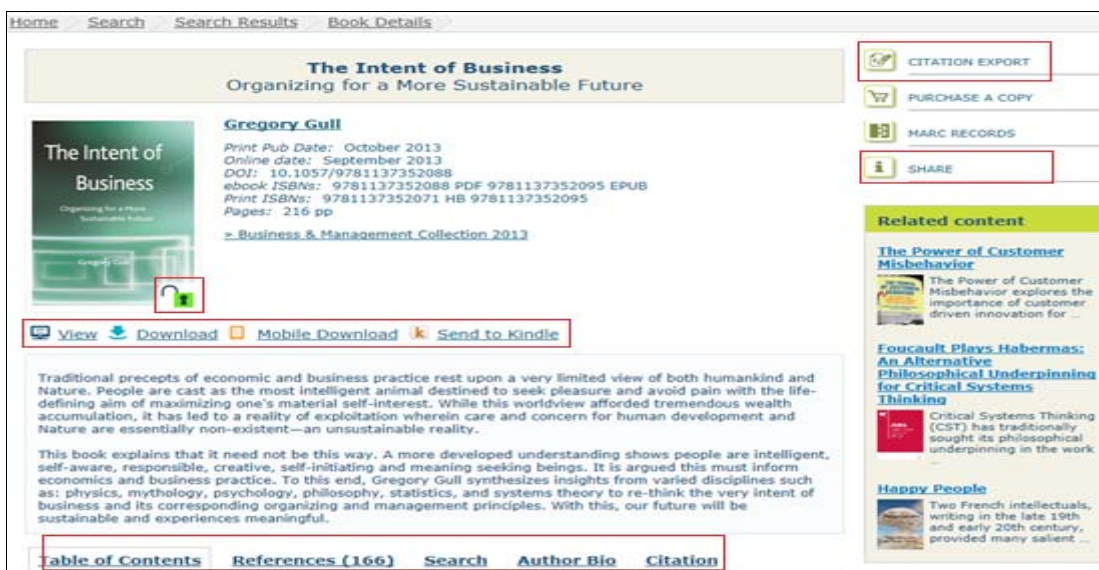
Home Search Search Results Book Details

The Intent of Business
Organizing for a More Sustainable Future

The Intent of Business
Organizing for a More Sustainable Future
Gregory Gull

Gregory Gull
Print Pub Date: October 2013
Online date: September 2013
DOI: 10.1057/9781137352088
ebook ISBNs: 9781137352088 PDF 9781137352095 EPUB
Print ISBNs: 9781137352071 HB 9781137352095
Pages: 216 pp

» Business & Management Collection 2013

View Download Mobile Download Send to Kindle

Traditional precepts of economic and business practice rest upon a very limited view of both humankind and Nature. People are cast as the most intelligent animal destined to seek pleasure and avoid pain with the life-defining aim of maximizing one's material self-interest. While this worldview afforded tremendous wealth accumulation, it has led to a reality of exploitation wherein care and concern for human development and Nature are essentially non-existent—an unsustainable reality.

This book explains that it need not be this way. A more developed understanding shows people are intelligent, self-aware, responsible, creative, self-initiating and meaning seeking beings. It is argued this must inform economics and business practice. To this end, Gregory Gull synthesizes insights from varied disciplines such as: physics, mythology, psychology, philosophy, statistics, and systems theory to re-think the very intent of business and its corresponding organizing and management principles. With this, our future will be sustainable and experiences meaningful.

Table of Contents References (166) Search Author Bio Citation

CITATION EXPORT
PURCHASE A COPY
MARC RECORDS
SHARE

Related content

The Power of Customer Misbehavior
The Power of Customer Misbehavior explores the importance of customer driven innovation for ...

Foucault Plays Habermas: An Alternative Philosophical Underpinning for Critical Systems Thinking
Critical Systems Thinking (CST) has traditionally sought its philosophical underpinning in the work ...

Happy People
Two French intellectuals, writing in the late 19th and early 20th century, provided many salient ...